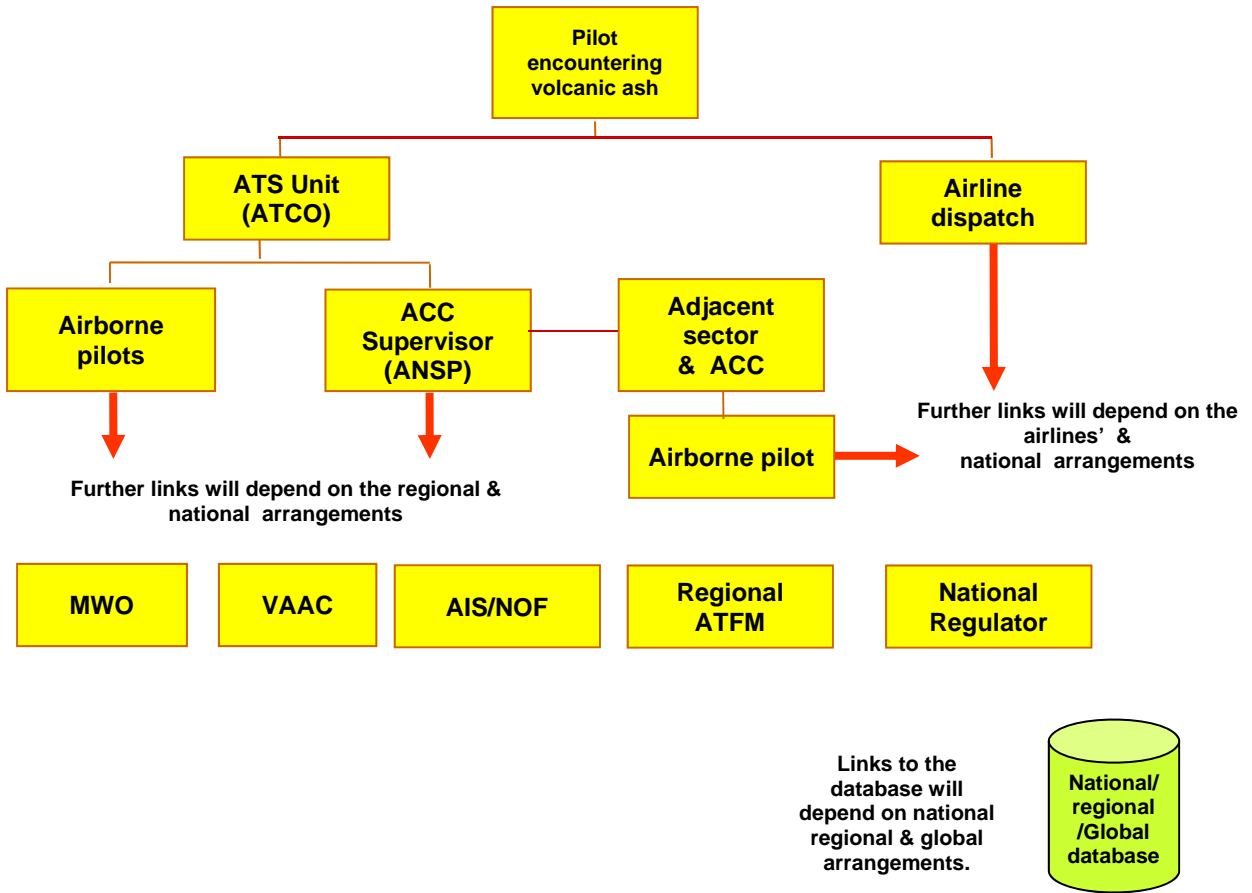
Pilot encountering volcanic ash

ATS Unit (ATCO)

Airline dispatch

Airborne pilots

ACC Supervisor (ANSP)

Adjacent sector & ACC

Further links will depend on the airlines' & national arrangements

Airborne pilot

Further links will depend on the regional & national arrangements

MWO

VAAC

AIS/NOF

Regional ATFM

National Regulator

Links to the database will depend on national regional & global arrangements.

National/ regional /Global database